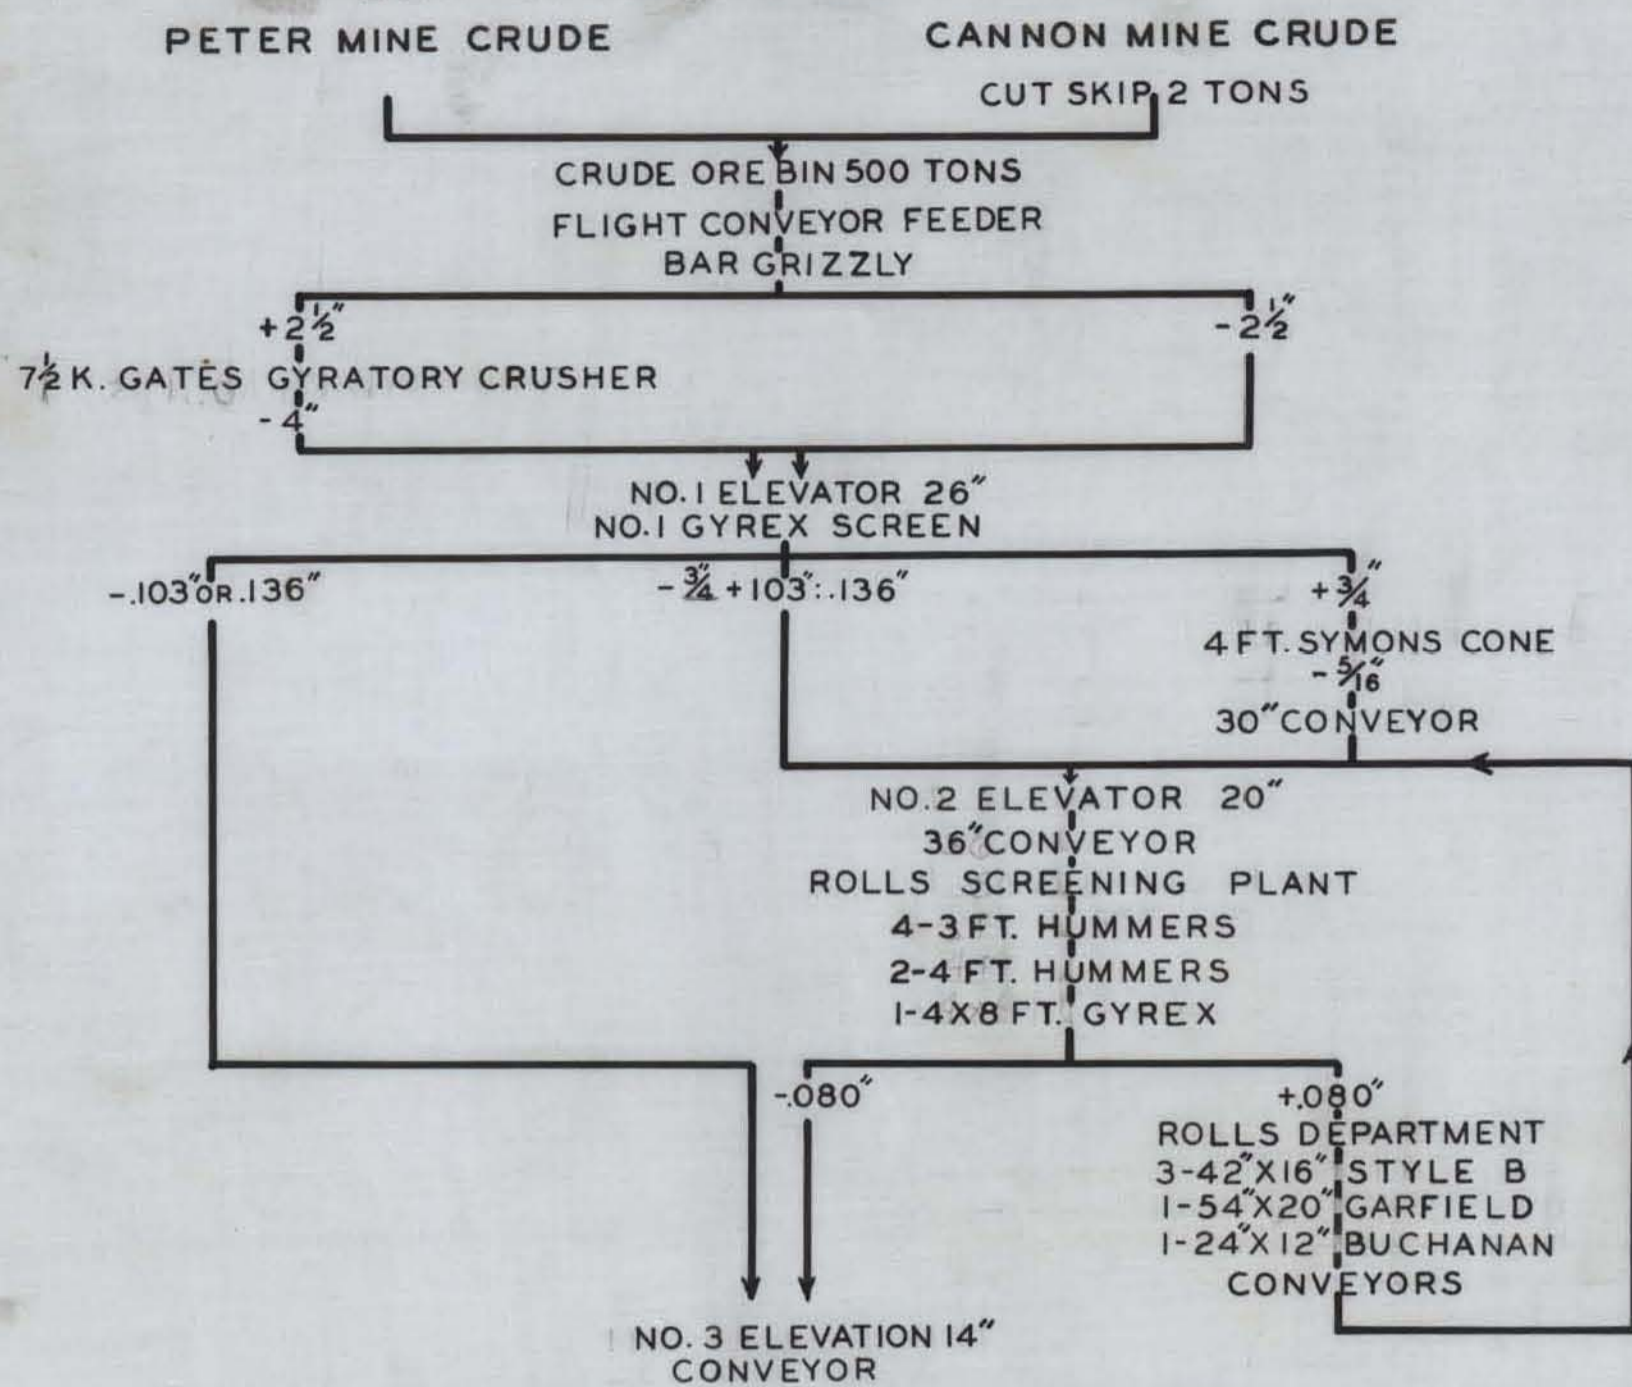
PETER MINE CRUDE

CANNON MINE CRUDE

CUT SKIP 2 TONS

CRUDE ORE BIN 500 TONS

FLIGHT CONVEYOR FEEDER

BAR GRIZZLY

$+2\frac{1}{2}''$

$-2\frac{1}{2}''$

$7\frac{1}{2}$ K. GATES GYRATORY CRUSHER

$-4''$

NO. I ELEVATOR 26"

NO. I GYREX SCREEN

-.103" OR .136"

$-\frac{3}{4}''+103'':.136''$

$+\frac{3}{4}''$

4 FT. SYMONS CONE

$-\frac{5}{16}''$

30" CONVEYOR

NO. 2 ELEVATOR 20"

36" CONVEYOR

ROLLS SCREENING PLANT

4-3 FT. HUMMERS

2-4 FT. HUMMERS

I-4X8 FT. GYREX

-.080"

+.080"

ROLLS DEPARTMENT

3-42"X16" STYLE B

I-54"X20" GARFIELD

I-24"X12" BUCHANAN

CONVEYORS

NO. 3 ELEVATION 14"

CONVEYOR